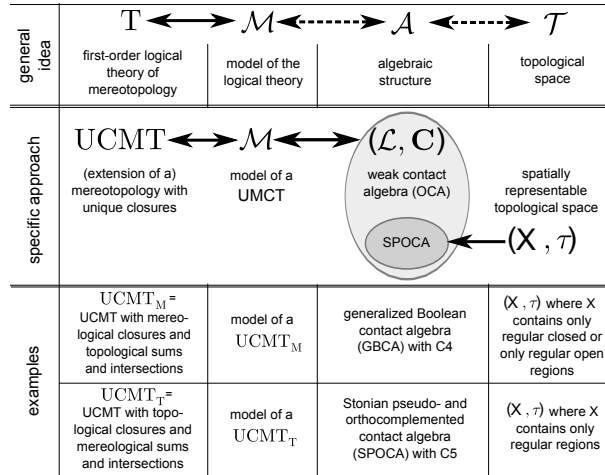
| | | | | |
|---|---|---|---|---|
| general idea | T | $\mathcal{M}$ | $\mathcal{A}$ | $\mathcal{T}$ |
| | first-order logical theory of mereotopology | model of the logical theory | algebraic structure | topological space |
| specific approach | UCMT | $\mathcal{M}$ | $(\mathcal{L}, \mathbf{C})$ | |
| | (extension of a) mereotopology with unique closures | model of a UMCT | weak contact algebra (OCA) SPOCA | spatially representable topological space $(X, \tau)$ |
| examples | $UCMT_M$ = UCMT with mereological closures and topological sums and intersections | model of a $UCMT_M$ | generalized Boolean contact algebra (GBCA) with C4 | $(X, \tau)$ where X contains only regular closed or only regular open regions |
| | $UCMT_T$ = UCMT with topological closures and mereological sums and intersections | model of a $UCMT_T$ | Stonian pseudo- and orthocomplemented contact algebra (SPOCA) with C5 | $(X, \tau)$ where X contains only regular regions |